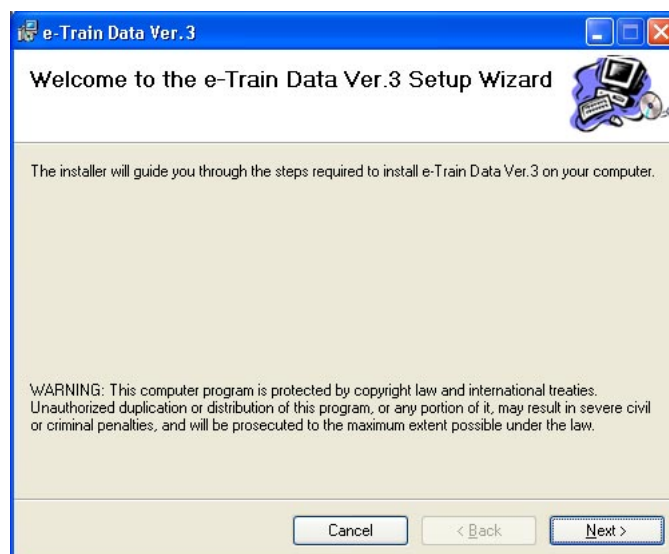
e-Train Data Ver. 3

Welcome to the e-Train Data Ver.3 Setup Wizard

The installer will guide you through the steps required to install e-Train Data Ver.3 on your computer.

WARNING: This computer program is protected by copyright law and international treaties. Unauthorized duplication or distribution of this program, or any portion of it, may result in severe civil or criminal penalties, and will be prosecuted to the maximum extent possible under the law.

Cancel
< Back
Next >